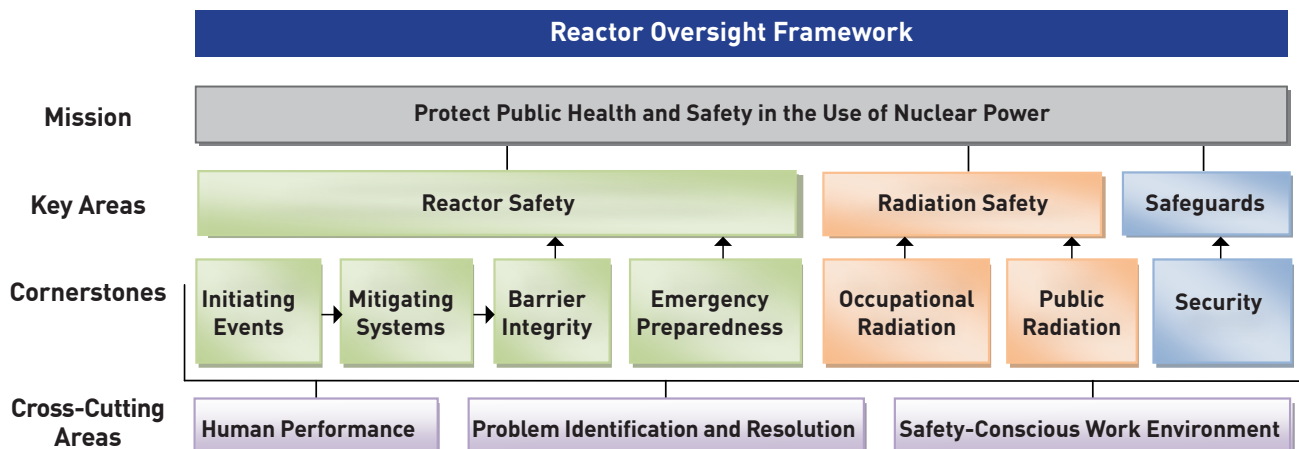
Reactor Oversight Framework

Mission

Protect Public Health and Safety in the Use of Nuclear Power

Key Areas

Reactor Safety

Radiation Safety

Safeguards

Cornerstones

Initiating Events

Mitigating Systems

Barrier Integrity

Emergency Preparedness

Occupational Radiation

Public Radiation

Security

Cross-Cutting Areas

Human Performance

Problem Identification and Resolution

Safety-Conscious Work Environment